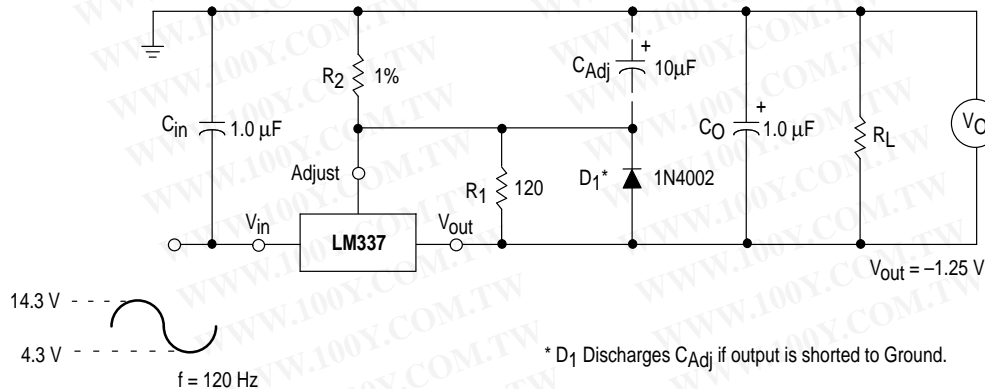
$R_2$ 1%

$C_{Adj}$ + $10\mu F$

$C_{in}$ $1.0\ \mu F$

$C_O$ + $1.0\ \mu F$

$R_L$

$V_O$

Adjust

$R_1$ 120

$D_1$* 1N4002

$V_{in}$

LM337

$V_{out}$

$V_{out} = -1.25$ V

14.3 V

4.3 V

f = 120 Hz

* $D_1$ Discharges $C_{Adj}$ if output is shorted to Ground.

WWW.100Y.COM.TW